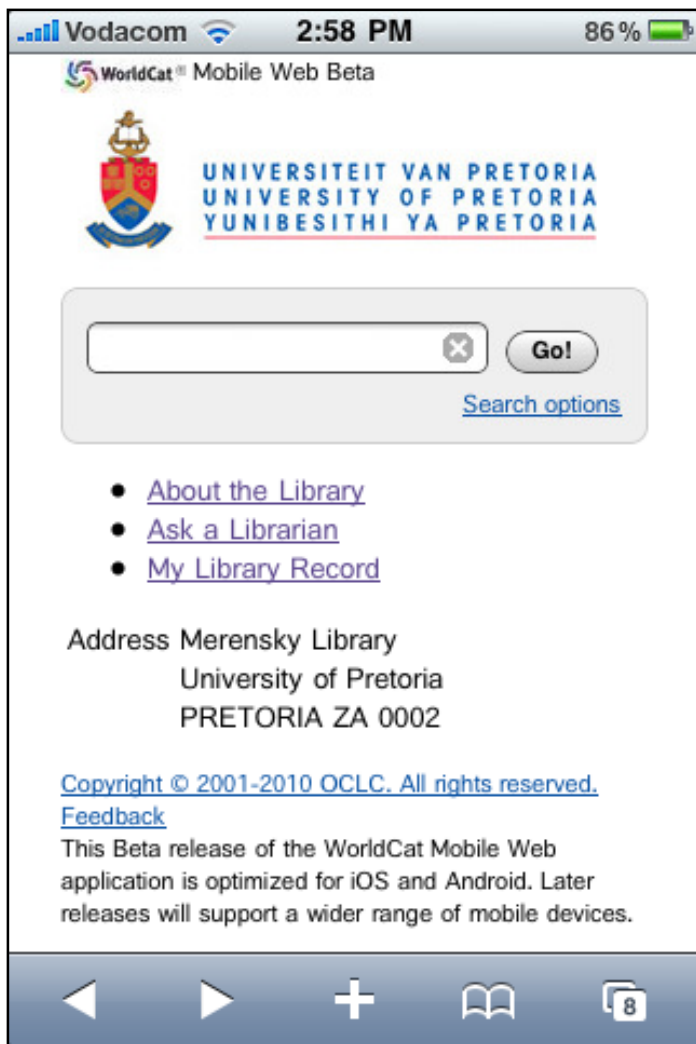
Vodacom 2:58 PM 86%

WorldCat® Mobile Web Beta

UNIVERSITEIT VAN PRETORIA
UNIVERSITY OF PRETORIA
YUNIBESITHI YA PRETORIA

Go!

Search options

- About the Library
- Ask a Librarian
- My Library Record

Address Merensky Library
University of Pretoria
PRETORIA ZA 0002

Copyright © 2001-2010 OCLC. All rights reserved.
Feedback
This Beta release of the WorldCat Mobile Web application is optimized for iOS and Android. Later releases will support a wider range of mobile devices.

8